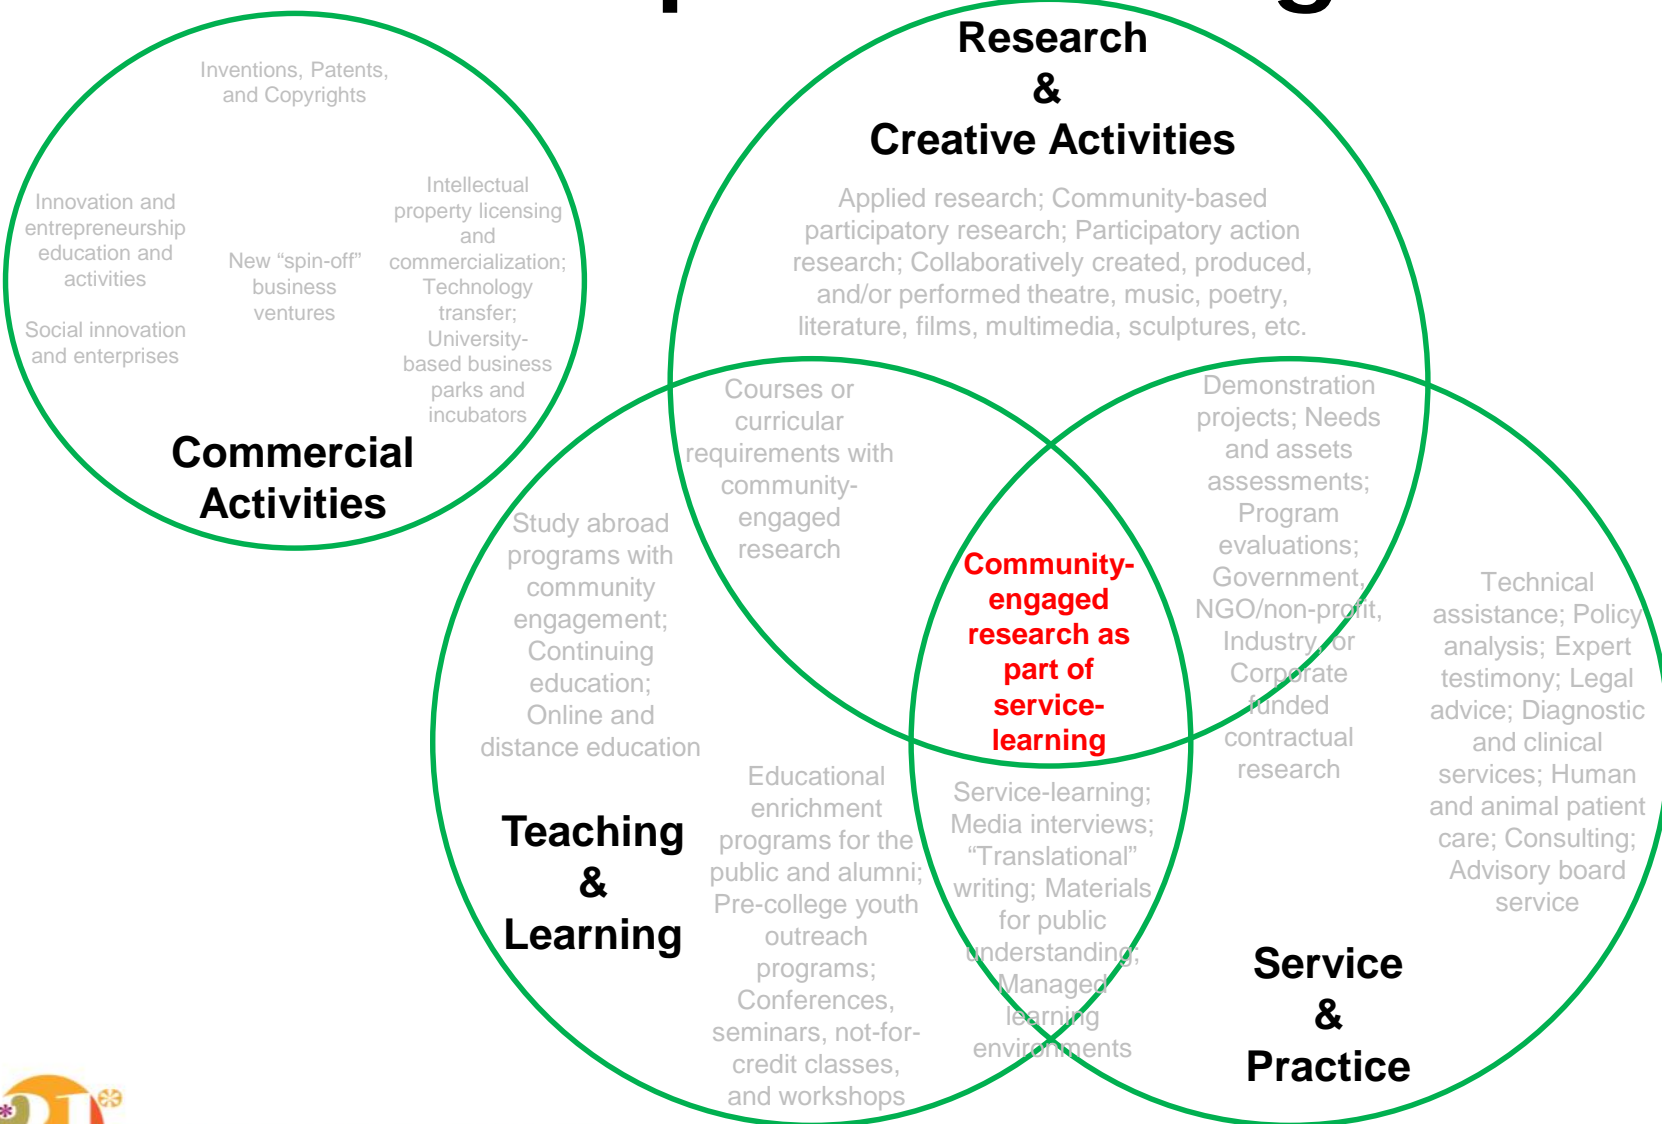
Inventions, Patents, and Copyrights

Innovation and entrepreneurship education and activities

New "spin-off" business ventures

Intellectual property licensing and commercialization; Technology transfer; University-based business parks and incubators

Social innovation and enterprises

Commercial Activities

Research & Creative Activities

Applied research; Community-based participatory research; Participatory action research; Collaboratively created, produced, and/or performed theatre, music, poetry, literature, films, multimedia, sculptures, etc.

Courses or curricular requirements with community-engaged research

Demonstration projects; Needs and assets assessments; Program evaluations; Government, NGO/non-profit, Industry, or Corporate funded contractual research

Study abroad programs with community engagement; Continuing education; Online and distance education

Community-engaged research as part of service-learning

Technical assistance; Policy analysis; Expert testimony; Legal advice; Diagnostic and clinical services; Human and animal patient care; Consulting; Advisory board service

Educational enrichment programs for the public and alumni; Pre-college youth outreach programs; Conferences, seminars, not-for-credit classes, and workshops

Service-learning; Media interviews; "Translational" writing; Materials for public understanding; Managed learning environments

Teaching & Learning

Service & Practice